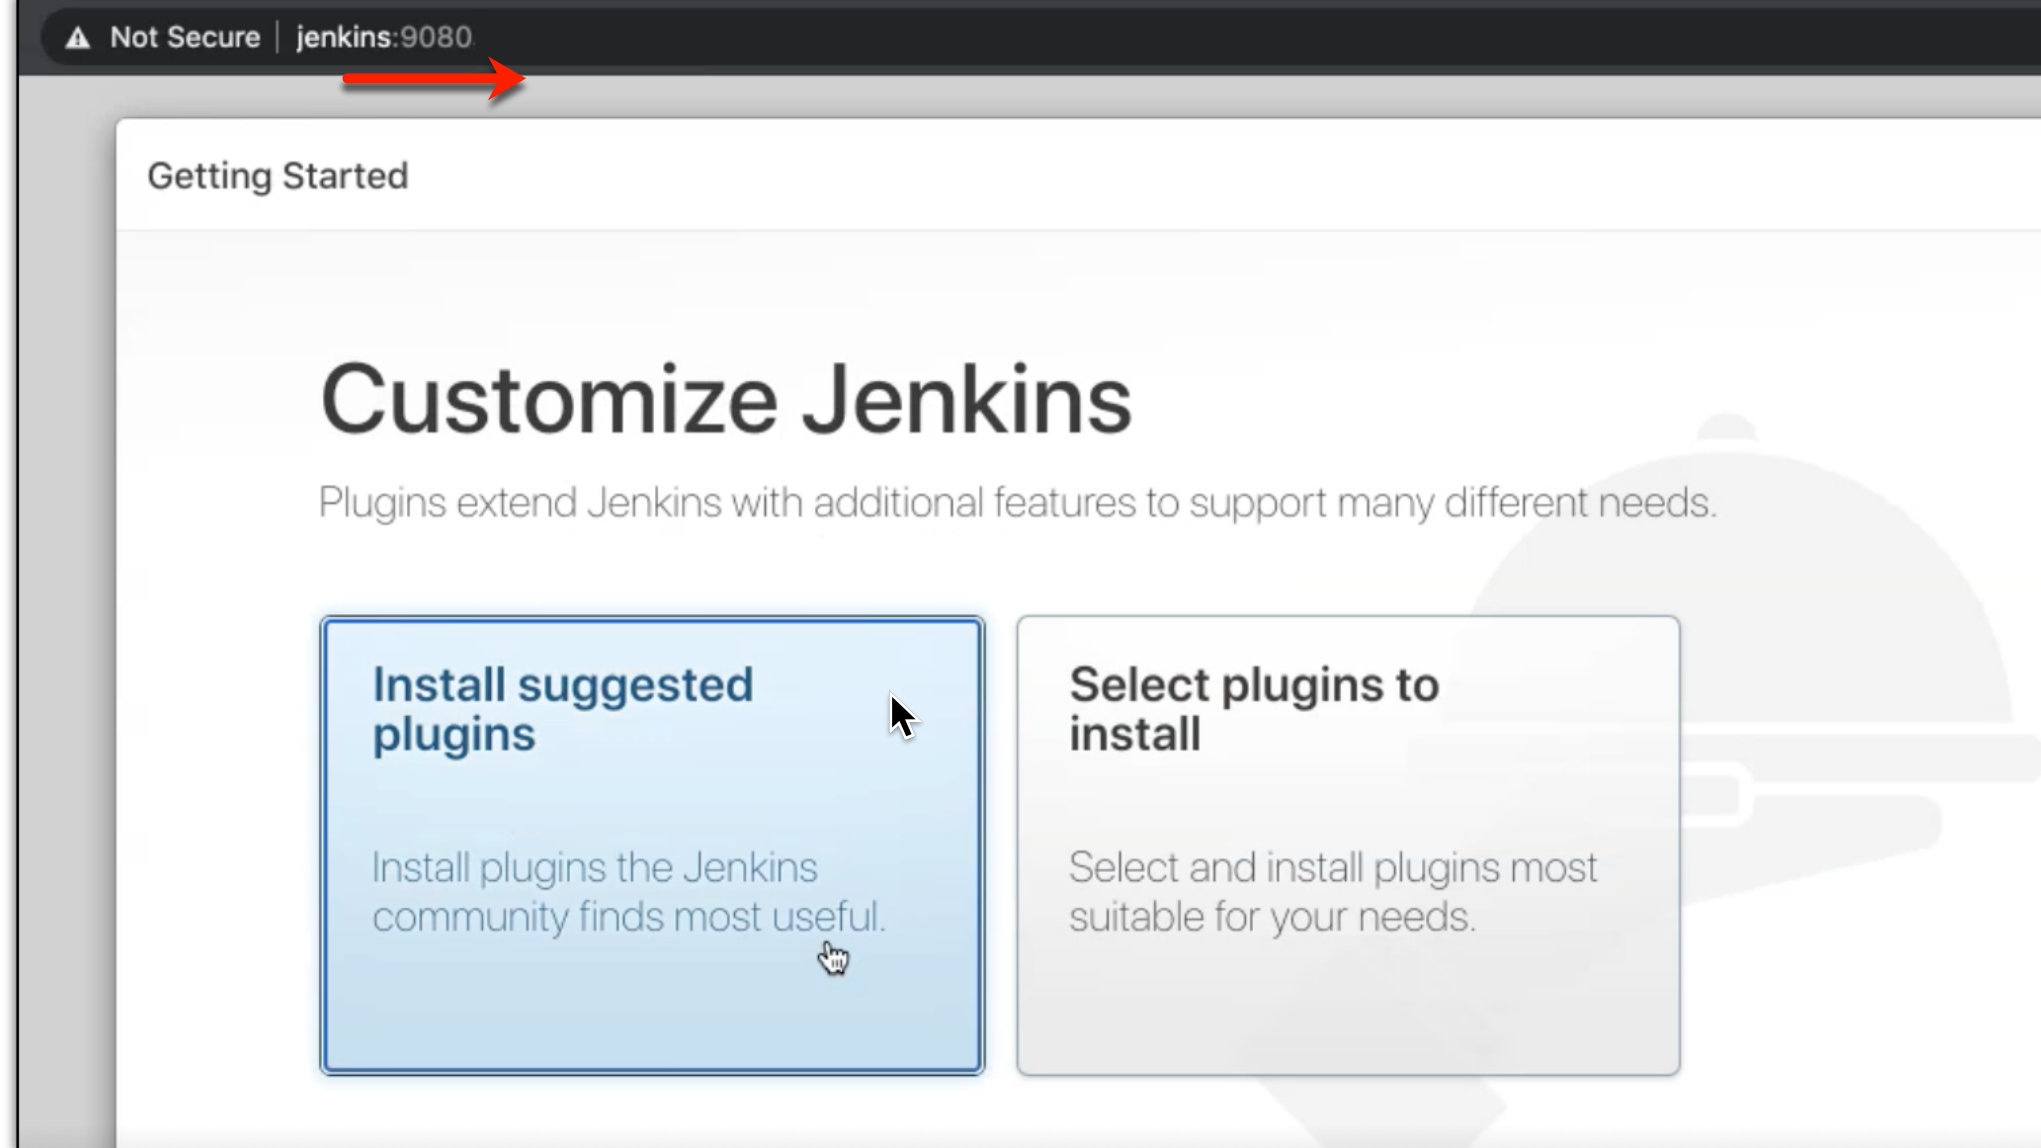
Not Secure | jenkins:9080

Getting Started

Customize Jenkins

Plugins extend Jenkins with additional features to support many different needs.

Install suggested plugins

Install plugins the Jenkins community finds most useful.

Select plugins to install

Select and install plugins most suitable for your needs.